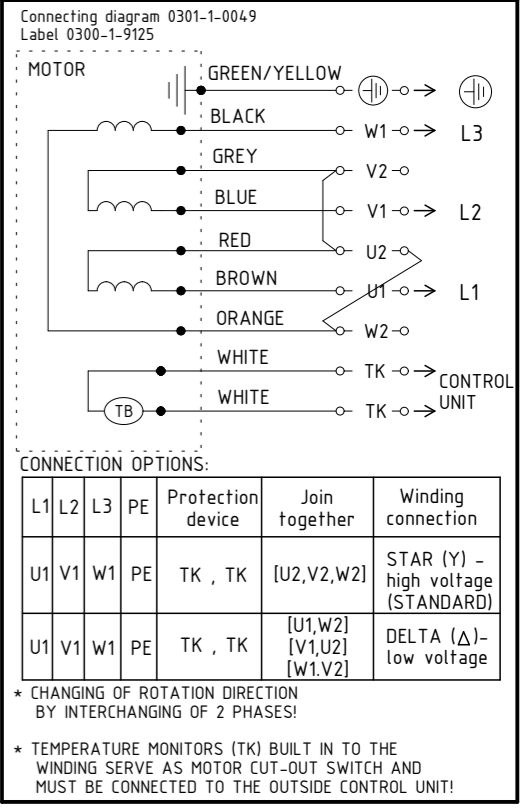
Connecting diagram 0301-1-0049
Label 0300-1-9125

MOTOR

GREEN/YELLOW
BLACK
W1
L3
GREY
V2
BLUE
V1
L2
RED
U2
BROWN
U1
L1
ORANGE
W2
WHITE
TK
CONTROL UNIT
TB
WHITE
TK

CONNECTION OPTIONS:

| L1 | L2 | L3 | PE | Protection device | Join together | Winding connection |
|---|---|---|---|---|---|---|
| U1 | V1 | W1 | PE | TK , TK | [U2,V2,W2] | STAR (Y) - high voltage (STANDARD) |
| U1 | V1 | W1 | PE | TK , TK | [U1,W2] [V1,U2] [W1.V2] | DELTA ($\Delta$)- low voltage |

* CHANGING OF ROTATION DIRECTION BY INTERCHANGING OF 2 PHASES!

* TEMPERATURE MONITORS (TK) BUILT IN TO THE WINDING SERVE AS MOTOR CUT-OUT SWITCH AND MUST BE CONNECTED TO THE OUTSIDE CONTROL UNIT!